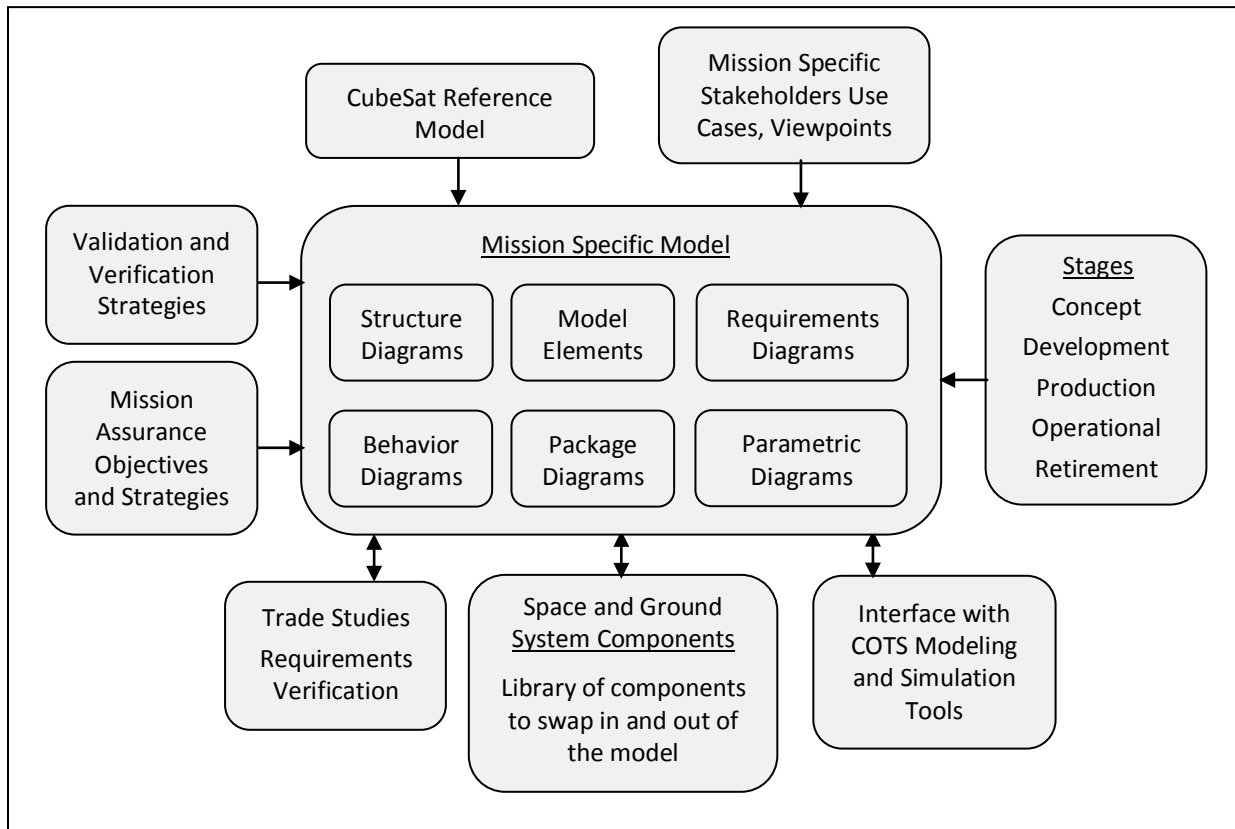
CubeSat Reference Model

Mission Specific Stakeholders Use Cases, Viewpoints

Validation and Verification Strategies

Mission Assurance Objectives and Strategies

Mission Specific Model

Structure Diagrams

Model Elements

Requirements Diagrams

Behavior Diagrams

Package Diagrams

Parametric Diagrams

Stages
Concept
Development
Production
Operational
Retirement

Trade Studies
Requirements Verification

Space and Ground System Components
Library of components to swap in and out of the model

Interface with COTS Modeling and Simulation Tools